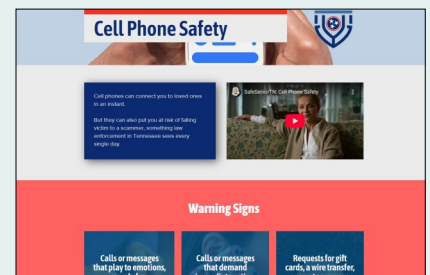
Cell Phone Safety

Cell phones can connect you to loved ones in an instant.

But they can also put you at risk of falling victim to a scammer, something law enforcement in Tennessee sees every single day.

SafeSeniorTN: Cell Phone Safety

Warning Signs

Calls or messages that play to emotions,

Calls or messages that demand

Requests for gift cards, a wire transfer,